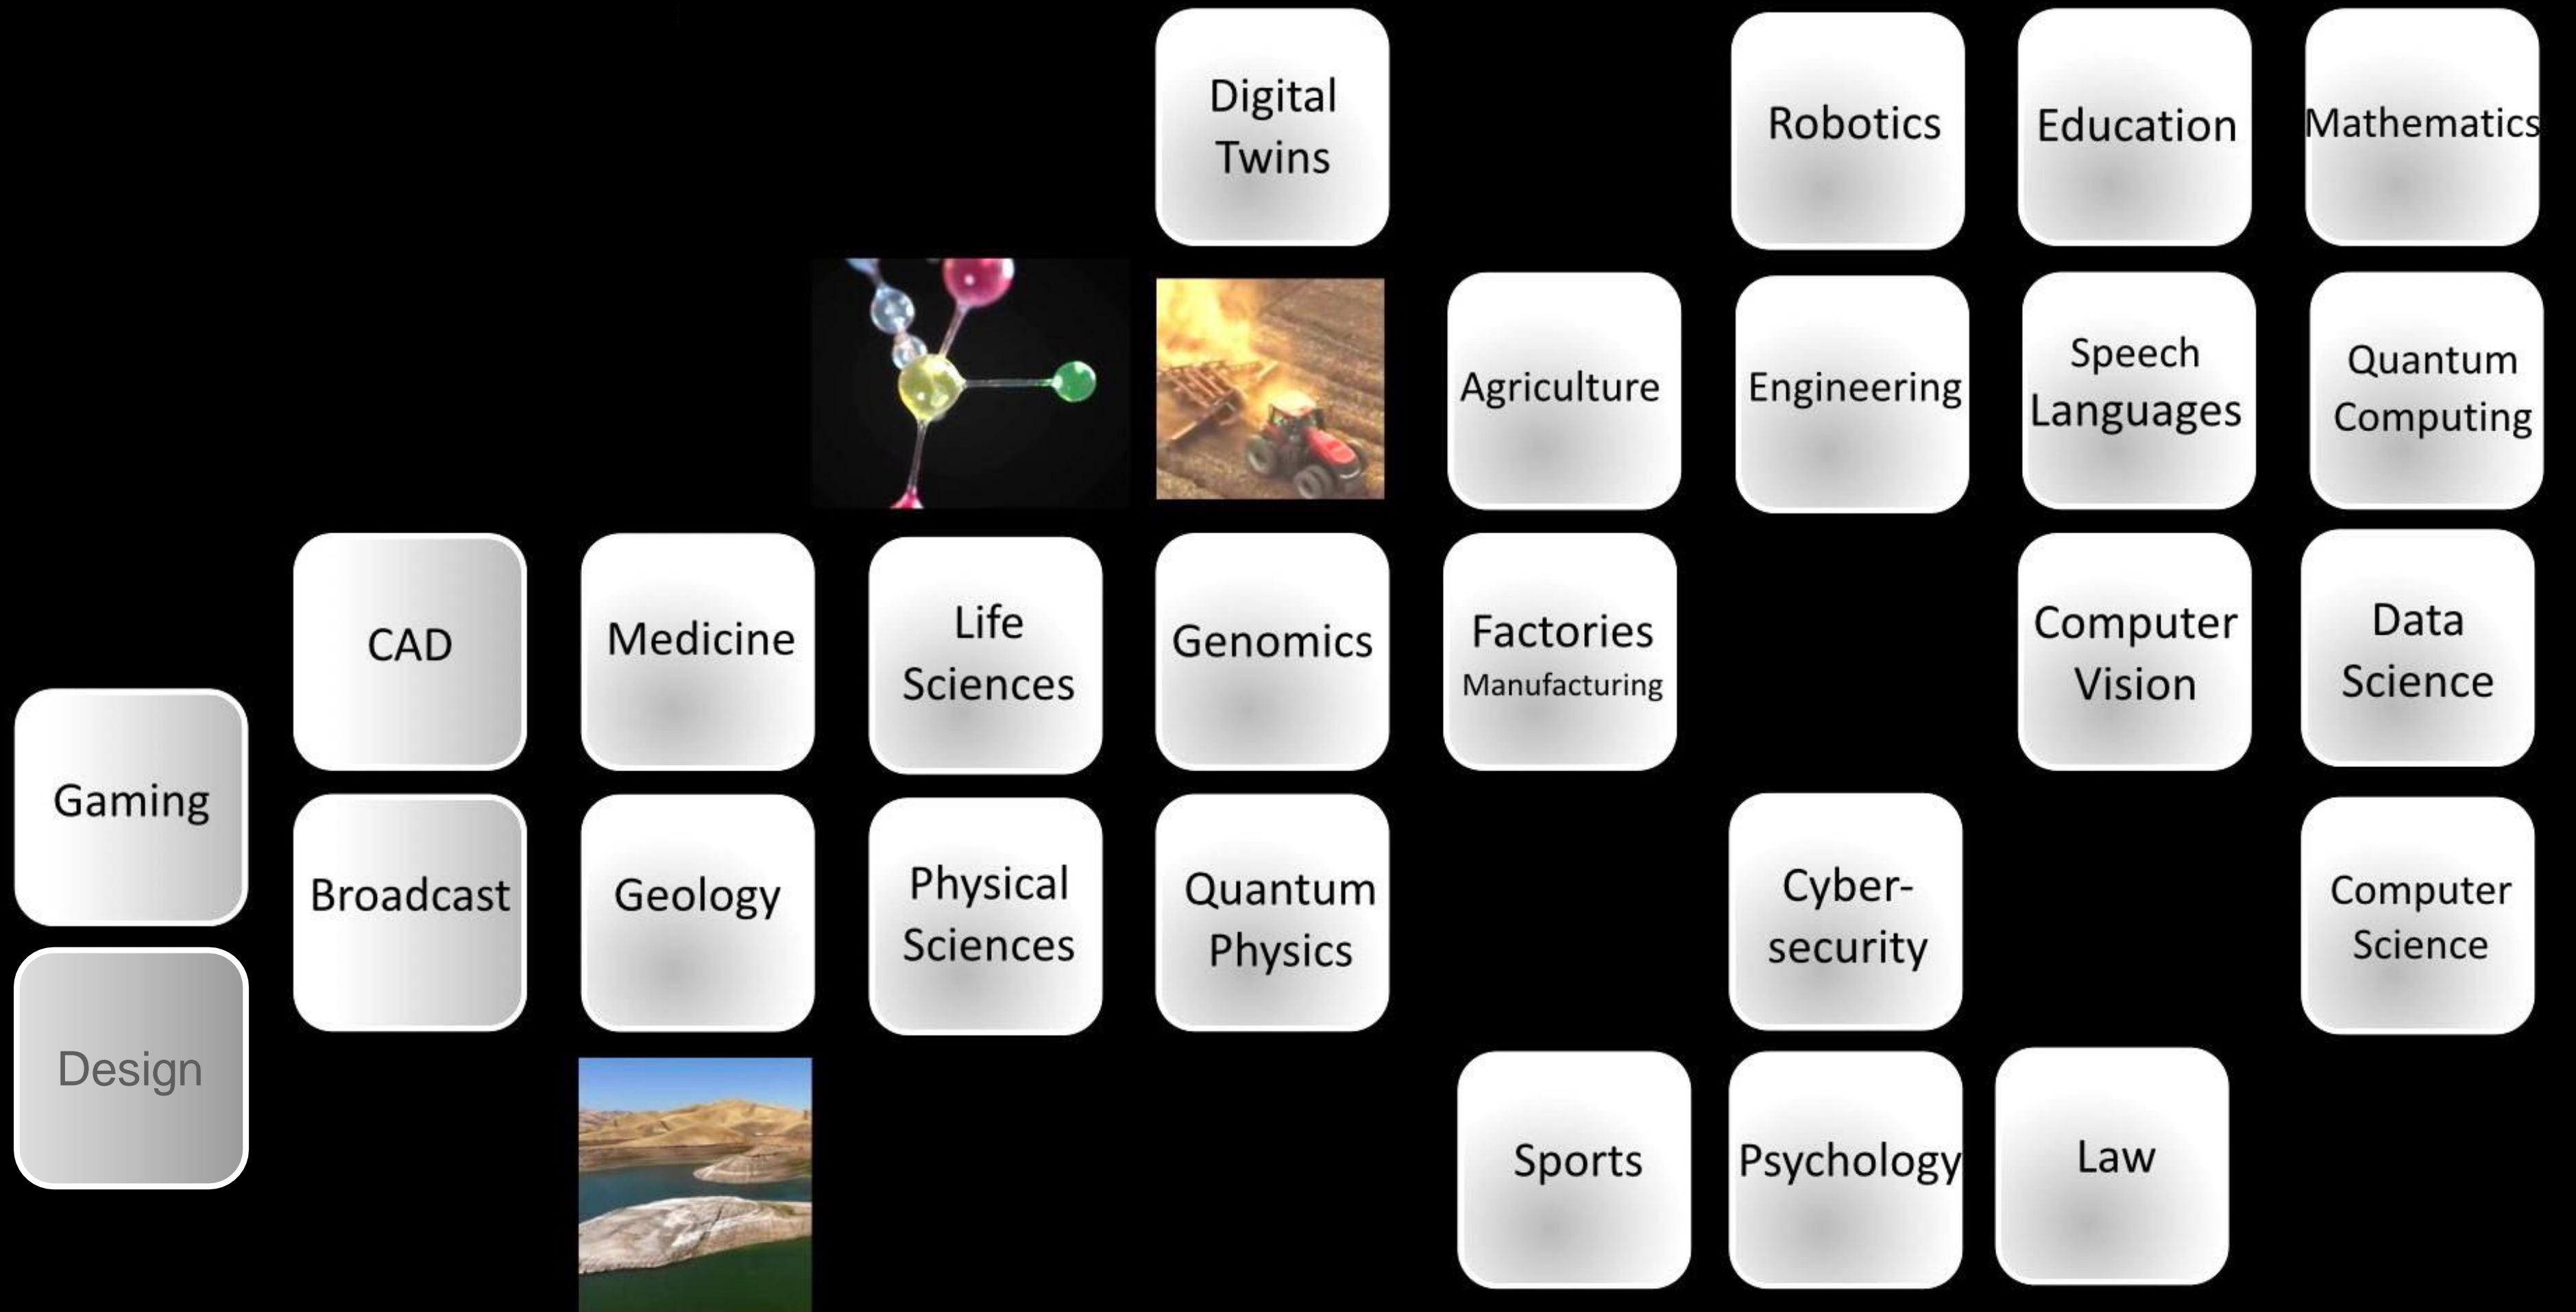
Digital Twins

Robotics

Education

Mathematics

Agriculture

Engineering

Speech Languages

Quantum Computing

CAD

Medicine

Life Sciences

Genomics

Factories Manufacturing

Computer Vision

Data Science

Gaming

Broadcast

Geology

Physical Sciences

Quantum Physics

Cyber-security

Computer Science

Design

Sports

Psychology

Law